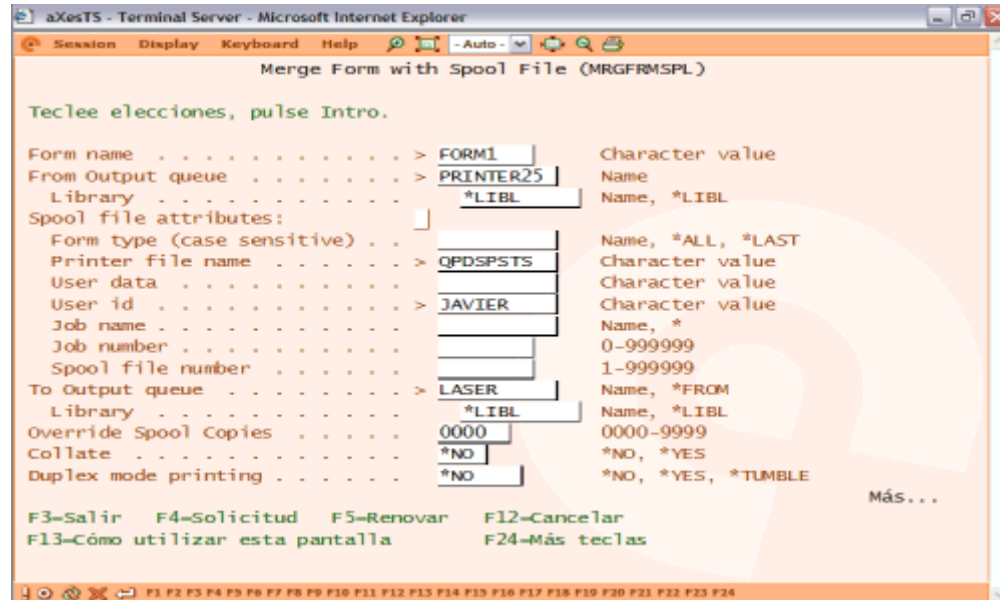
aXesTS - Terminal Server - Microsoft Internet Explorer

Session Display Keyboard Help -Auto-

Merge Form with Spool File (MRGFRMSPL)

Teclee elecciones, pulse Intro.

| | | |
|---|---|---|
| Form name . . . . . . . . . . . . > | FORM1 | Character value |
| From Output queue . . . . . . . . > | PRINTER25 | Name |
| Library . . . . . . . . . . . | *LIBL | Name, *LIBL |
| Spool file attributes: | | |
| Form type (case sensitive) . . | | Name, *ALL, *LAST |
| Printer file name . . . . . . > | QPDSPSTS | Character value |
| User data . . . . . . . . . . | | Character value |
| User id . . . . . . . . . . . > | JAVIER | Character value |
| Job name . . . . . . . . . . . | | Name, * |
| Job number . . . . . . . . . . | | 0-999999 |
| Spool file number . . . . . . | | 1-999999 |
| To Output queue . . . . . . . . > | LASER | Name, *FROM |
| Library . . . . . . . . . . . | *LIBL | Name, *LIBL |
| Override Spool Copies . . . . . . | 0000 | 0000-9999 |
| Collate . . . . . . . . . . . . . | *NO | *NO, *YES |
| Duplex mode printing . . . . . . | *NO | *NO, *YES, *TUMBLE |

Más...

F3=Salir F4=Solicitud F5=Renovar F12=Cancelar
F13=Cómo utilizar esta pantalla F24=Más teclas

F1 F2 F3 F4 F5 F6 F7 F8 F9 F10 F11 F12 F13 F14 F15 F16 F17 F18 F19 F20 F21 F22 F23 F24